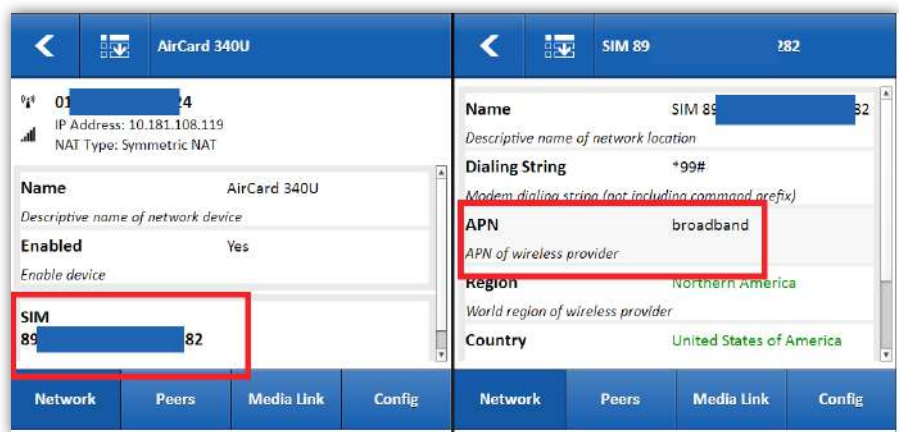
AirCard 340U

01 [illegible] 24
IP Address: 10.181.108.119
NAT Type: Symmetric NAT

Name AirCard 340U
Descriptive name of network device

Enabled Yes
Enable device

SIM
89 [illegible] 82

Network Peers Media Link Config

SIM 89 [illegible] 282

Name SIM 89 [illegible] 82
Descriptive name of network location

Dialing String *99#
Modem dialing string (not including command prefix)

APN broadband
APN of wireless provider

Region Northern America
World region of wireless provider

Country United States of America

Network Peers Media Link Config